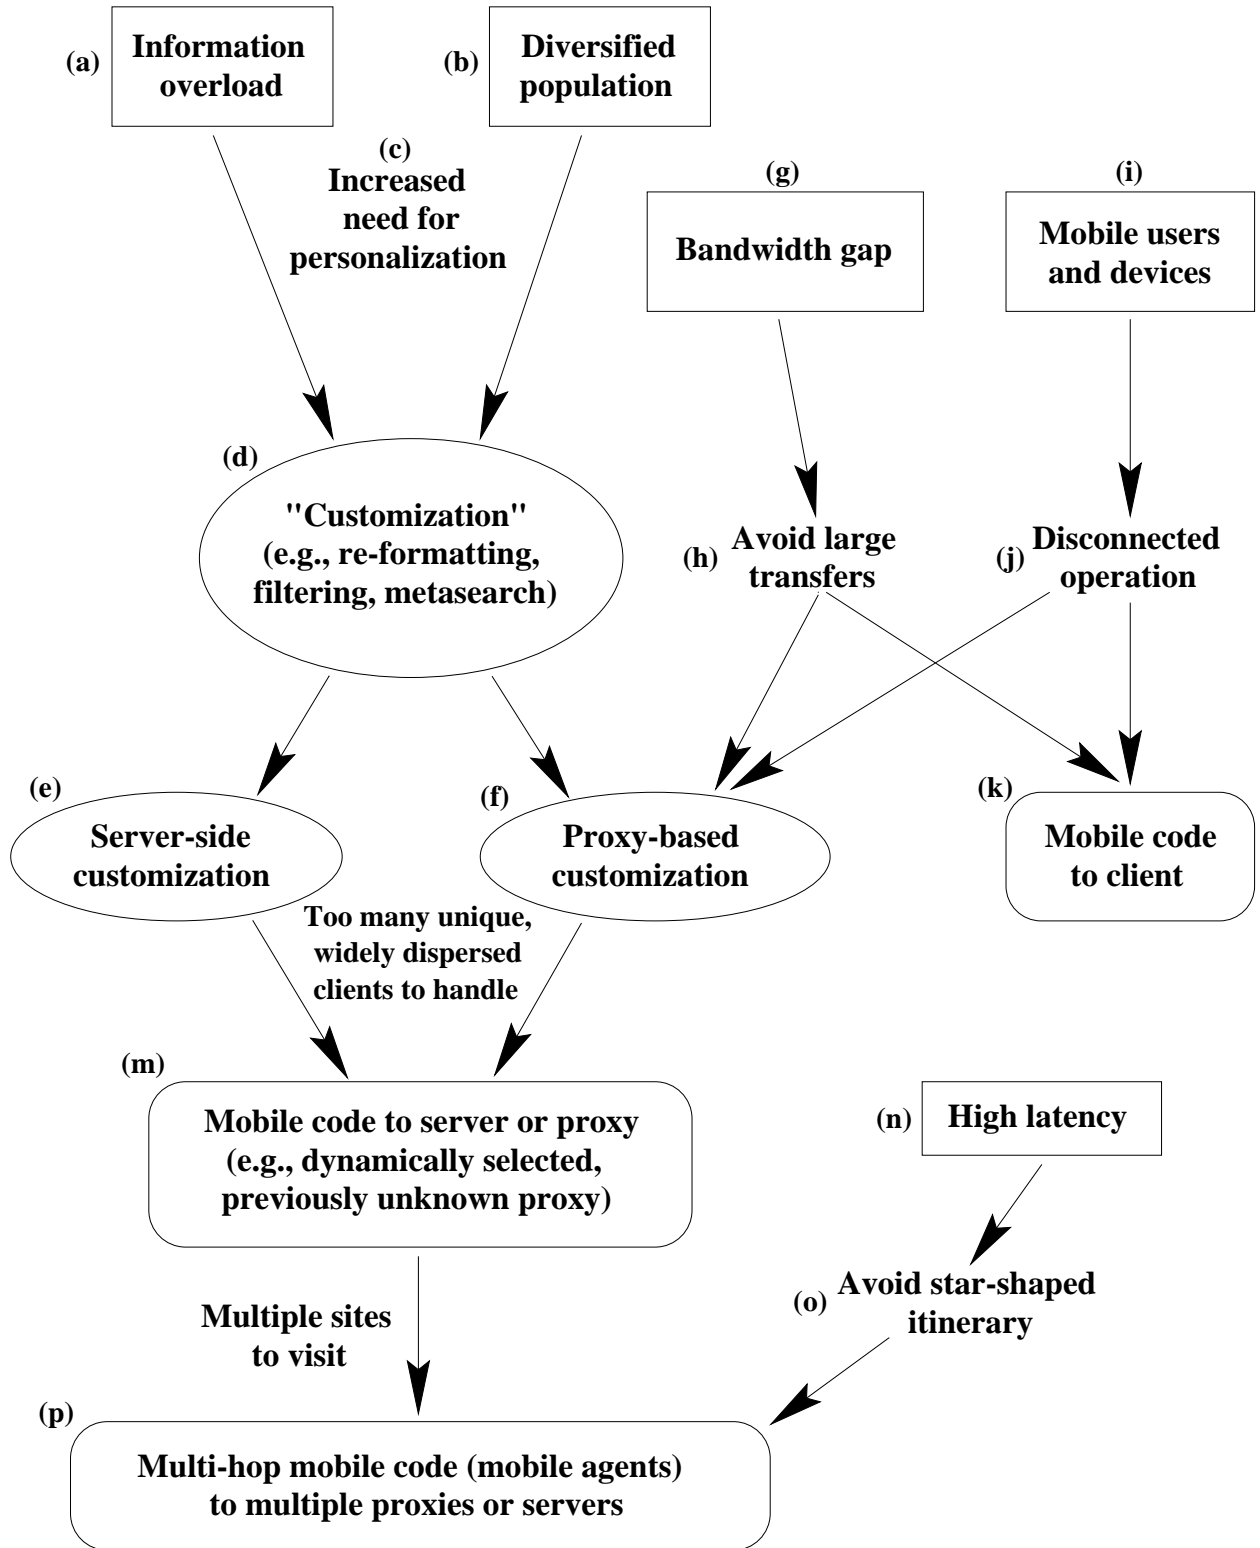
(a) Information overload

(b) Diversified population

(c) Increased need for personalization

(g) Bandwidth gap

(i) Mobile users and devices

(d) "Customization" (e.g., re-formatting, filtering, metasearch)

(h) Avoid large transfers

(j) Disconnected operation

(e) Server-side customization

(f) Proxy-based customization

(k) Mobile code to client

Too many unique, widely dispersed clients to handle

(m) Mobile code to server or proxy (e.g., dynamically selected, previously unknown proxy)

(n) High latency

(o) Avoid star-shaped itinerary

Multiple sites to visit

(p) Multi-hop mobile code (mobile agents) to multiple proxies or servers